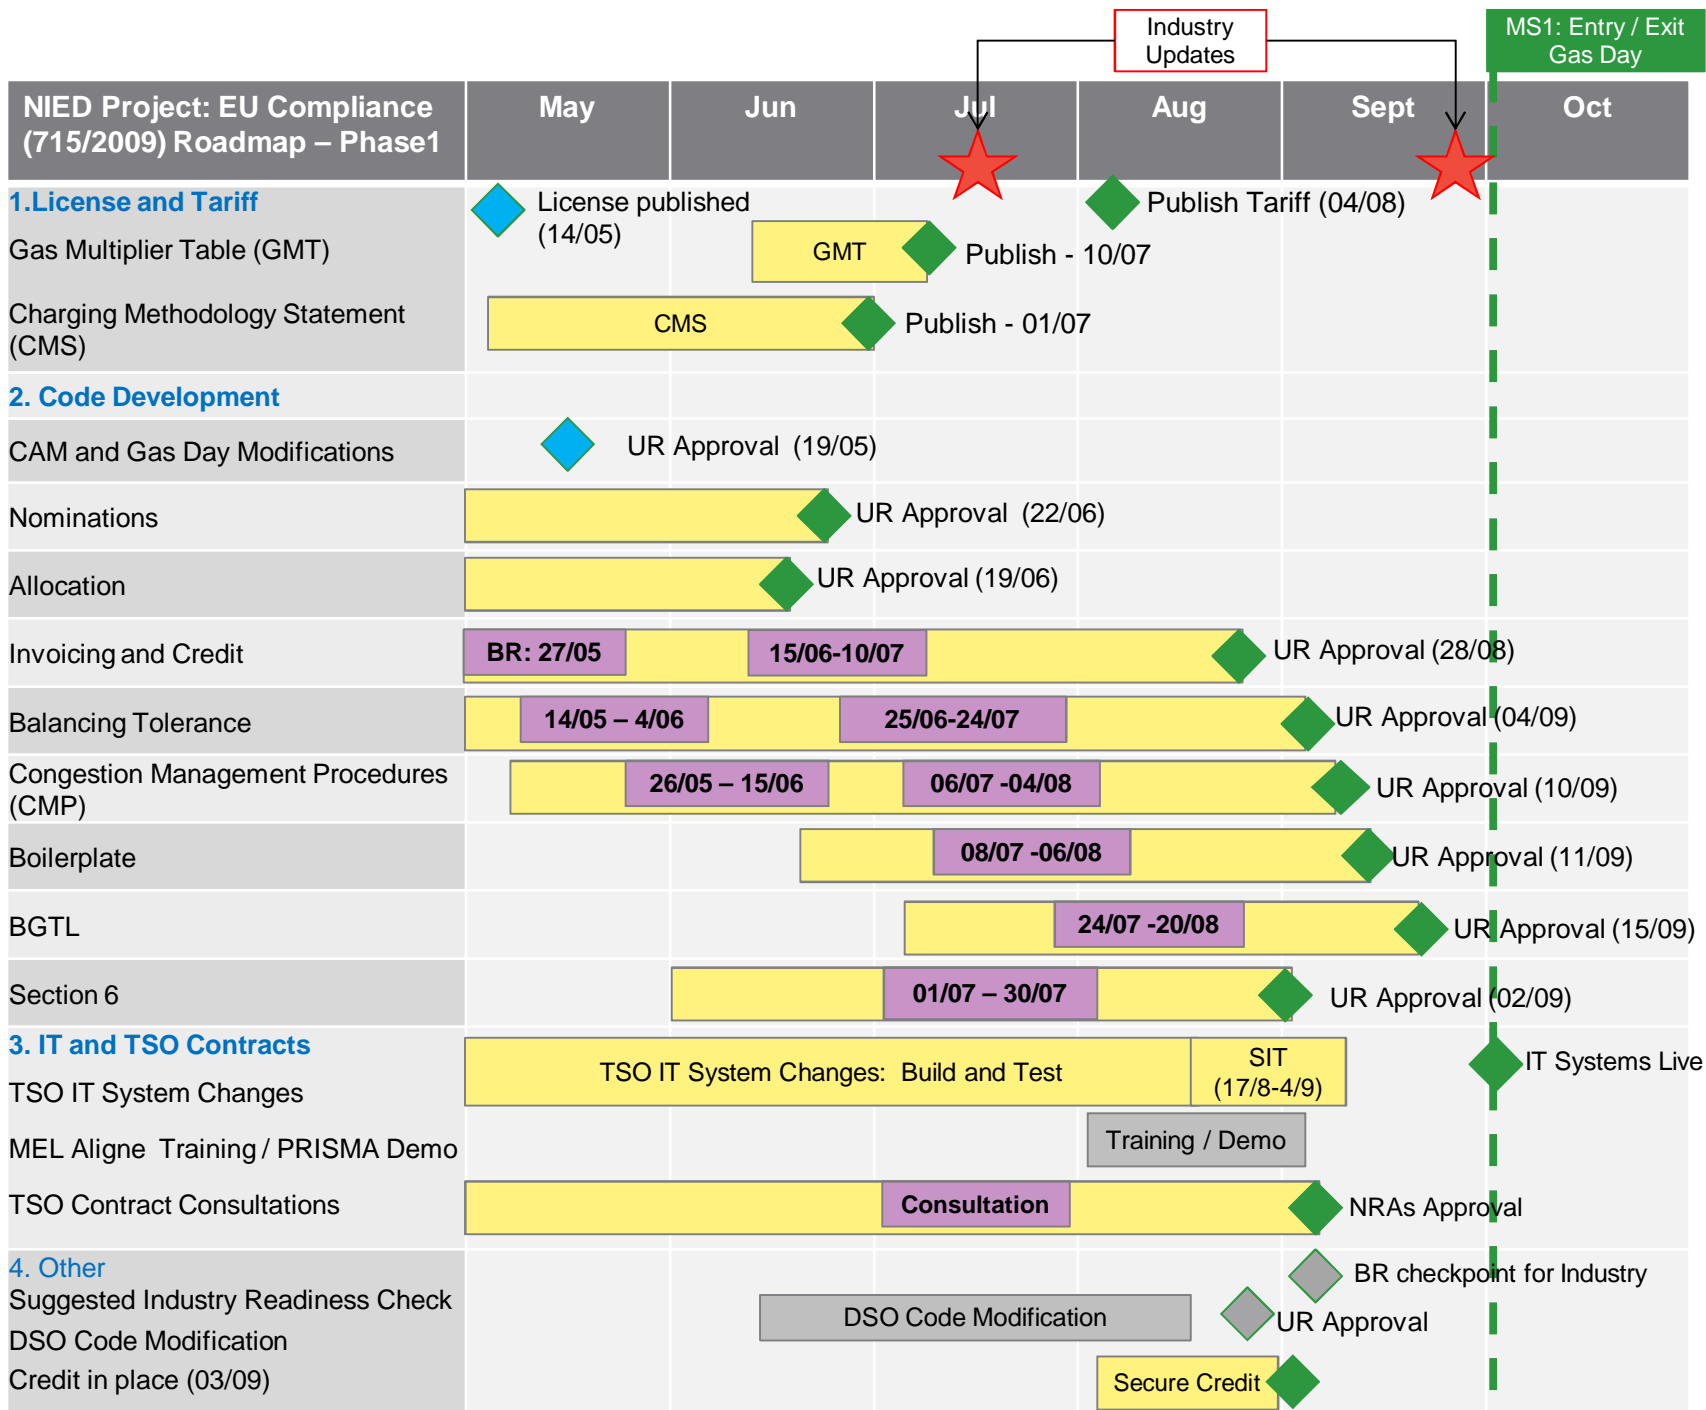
Industry Updates

MS1: Entry / Exit Gas Day

| NIED Project: EU Compliance (715/2009) Roadmap – Phase1 | May | Jun | Jul | Aug | Sept | Oct |
|---|---|---|---|---|---|---|

1.License and Tariff
License published (14/05)
Publish Tariff (04/08)
Gas Multiplier Table (GMT)
GMT
Publish - 10/07
Charging Methodology Statement (CMS)
CMS
Publish - 01/07

2. Code Development
CAM and Gas Day Modifications
UR Approval (19/05)
Nominations
UR Approval (22/06)
Allocation
UR Approval (19/06)
Invoicing and Credit
BR: 27/05
15/06-10/07
UR Approval (28/08)
Balancing Tolerance
14/05 – 4/06
25/06-24/07
UR Approval (04/09)
Congestion Management Procedures (CMP)
26/05 – 15/06
06/07 -04/08
UR Approval (10/09)
Boilerplate
08/07 -06/08
UR Approval (11/09)
BGTL
24/07 -20/08
UR Approval (15/09)
Section 6
01/07 – 30/07
UR Approval (02/09)

3. IT and TSO Contracts
TSO IT System Changes
TSO IT System Changes: Build and Test
SIT (17/8-4/9)
IT Systems Live
MEL Aligne Training / PRISMA Demo
Training / Demo
TSO Contract Consultations
Consultation
NRAs Approval

4. Other
Suggested Industry Readiness Check
BR checkpoint for Industry
DSO Code Modification
DSO Code Modification
UR Approval
Credit in place (03/09)
Secure Credit